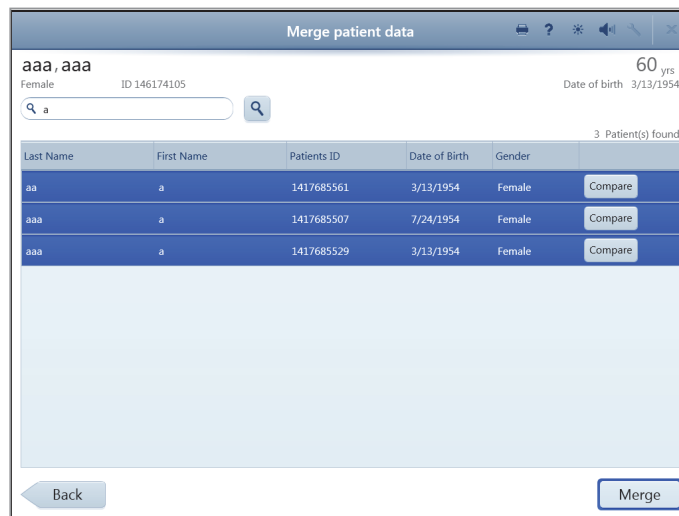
Merge patient data

aaa, aaa
Female
ID 146174105

60 yrs
Date of birth 3/13/1954

a

3 Patient(s) found

| Last Name | First Name | Patients ID | Date of Birth | Gender | |
|---|---|---|---|---|---|
| aa | a | 1417685561 | 3/13/1954 | Female | Compare |
| aaa | a | 1417685507 | 7/24/1954 | Female | Compare |
| aaa | a | 1417685529 | 3/13/1954 | Female | Compare |

Back

Merge